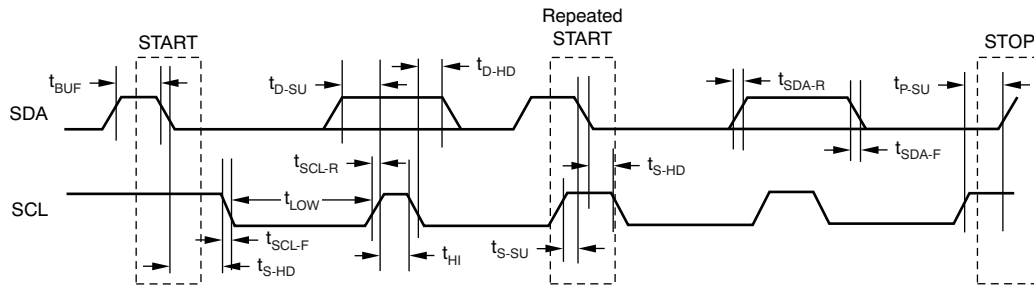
START

Repeated START

STOP

$t_{BUF}$

$t_{D\text{-}SU}$

$t_{D\text{-}HD}$

$t_{SDA\text{-}R}$

$t_{P\text{-}SU}$

SDA

$t_{SCL\text{-}R}$

$t_{S\text{-}HD}$

$t_{SDA\text{-}F}$

SCL

$t_{LOW}$

$t_{SCL\text{-}F}$

$t_{HI}$

$t_{S\text{-}SU}$

$t_{S\text{-}HD}$